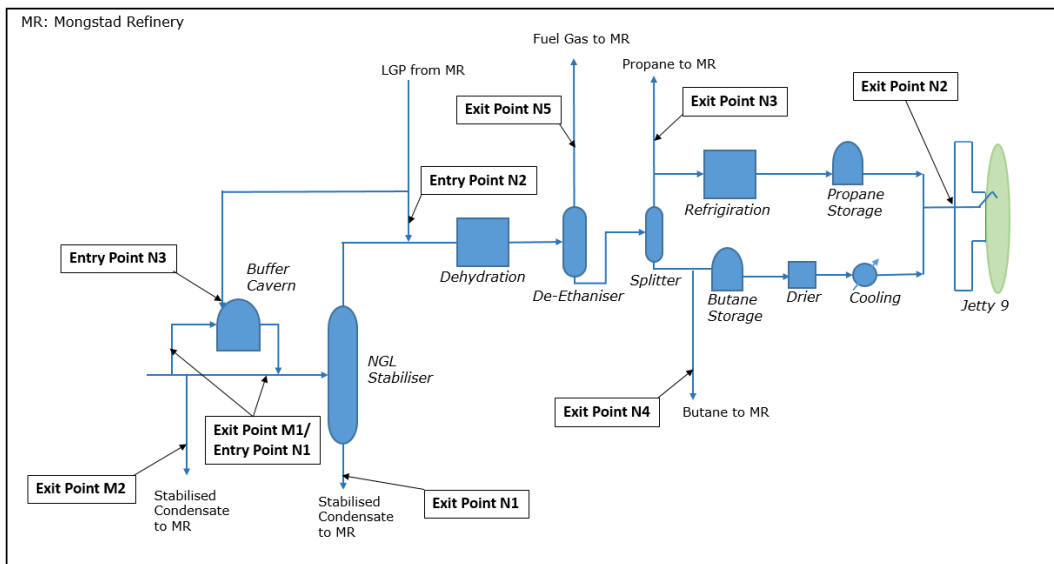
MR: Mongstad Refinery

Fuel Gas to MR

LGP from MR

Propane to MR

Exit Point N5

Exit Point N3

Exit Point N2

Entry Point N2

Refrigiration

Propane Storage

Entry Point N3

Buffer Cavern

Dehydration

De-Ethaniser

Splitter

Butane Storage

Drier

Cooling

Jetty 9

NGL Stabiliser

Exit Point M1/ Entry Point N1

Exit Point N4

Butane to MR

Exit Point M2

Stabilised Condensate to MR

Stabilised Condensate to MR

Exit Point N1